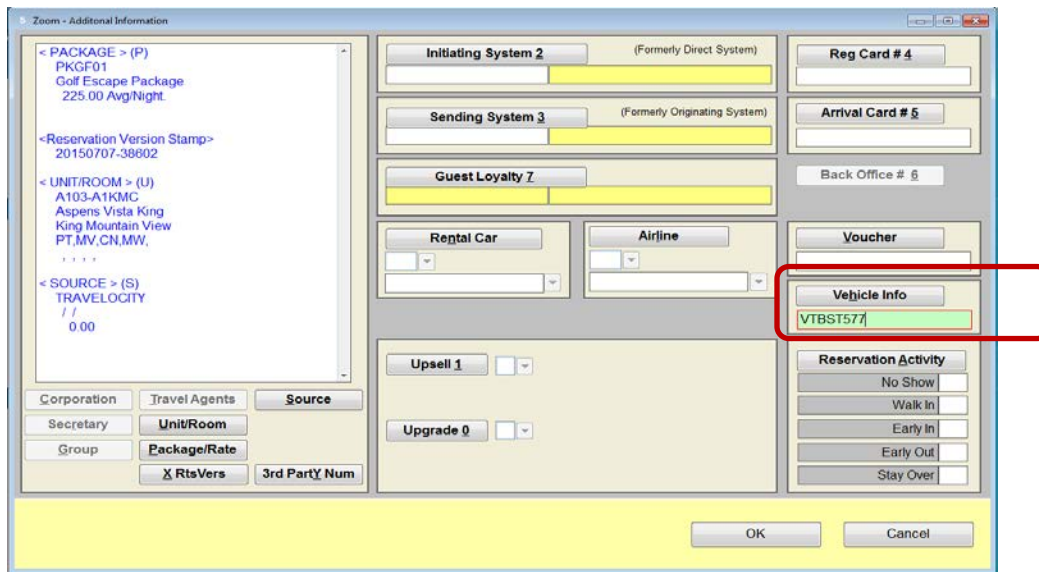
Zoom - Additonal Information

< PACKAGE > (P)
PKGF01
Golf Escape Package
225.00 Avg/Night.

<Reservation Version Stamp>
20150707-38602

< UNIT/ROOM > (U)
A103-A1KMC
Aspens Vista King
King Mountain View
PT,MV,CN,MW,
, , , ,

< SOURCE > (S)
TRAVELOCITY
/ /
0.00

Corporation
Travel Agents
Source
Secretary
Unit/Room
Group
Package/Rate
X RtsVers
3rd PartY Num

Initiating System 2
(Formerly Direct System)

Sending System 3
(Formerly Originating System)

Guest Loyalty 7

Rental Car
Airline

Upsell 1
Upgrade 0

Reg Card # 4
Arrival Card # 5
Back Office # 6
Voucher
Vehicle Info
VTBST577

Reservation Activity
No Show
Walk In
Early In
Early Out
Stay Over

OK
Cancel